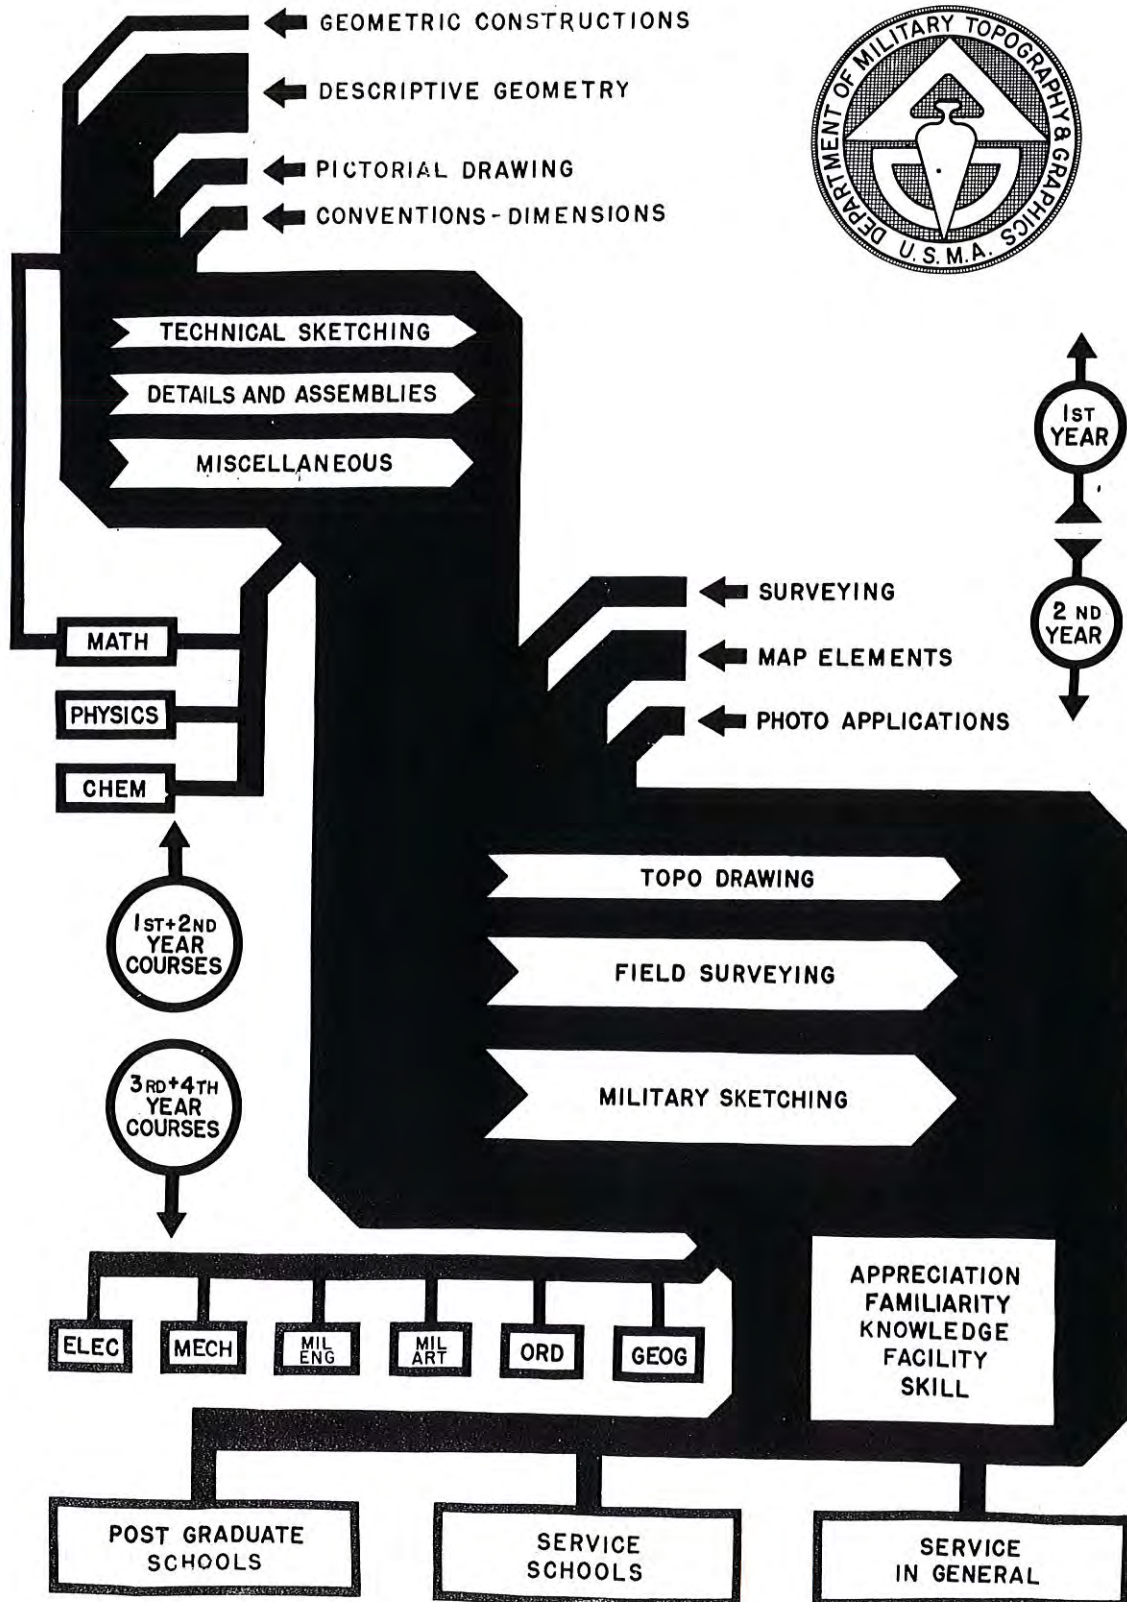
GEOMETRIC CONSTRUCTIONS

DESCRIPTIVE GEOMETRY

PICTORIAL DRAWING

CONVENTIONS - DIMENSIONS

DEPARTMENT OF MILITARY TOPOGRAPHY & GRAPHICS U.S.M.A.

TECHNICAL SKETCHING

DETAILS AND ASSEMBLIES

MISCELLANEOUS

1ST YEAR

2 ND YEAR

SURVEYING

MAP ELEMENTS

PHOTO APPLICATIONS

MATH

PHYSICS

CHEM

1ST+2ND YEAR COURSES

TOPO DRAWING

FIELD SURVEYING

MILITARY SKETCHING

3RD+4TH YEAR COURSES

ELEC

MECH

MIL ENG

MIL ART

ORD

GEOG

APPRECIATION
FAMILIARITY
KNOWLEDGE
FACILITY
SKILL

POST GRADUATE SCHOOLS

SERVICE SCHOOLS

SERVICE IN GENERAL